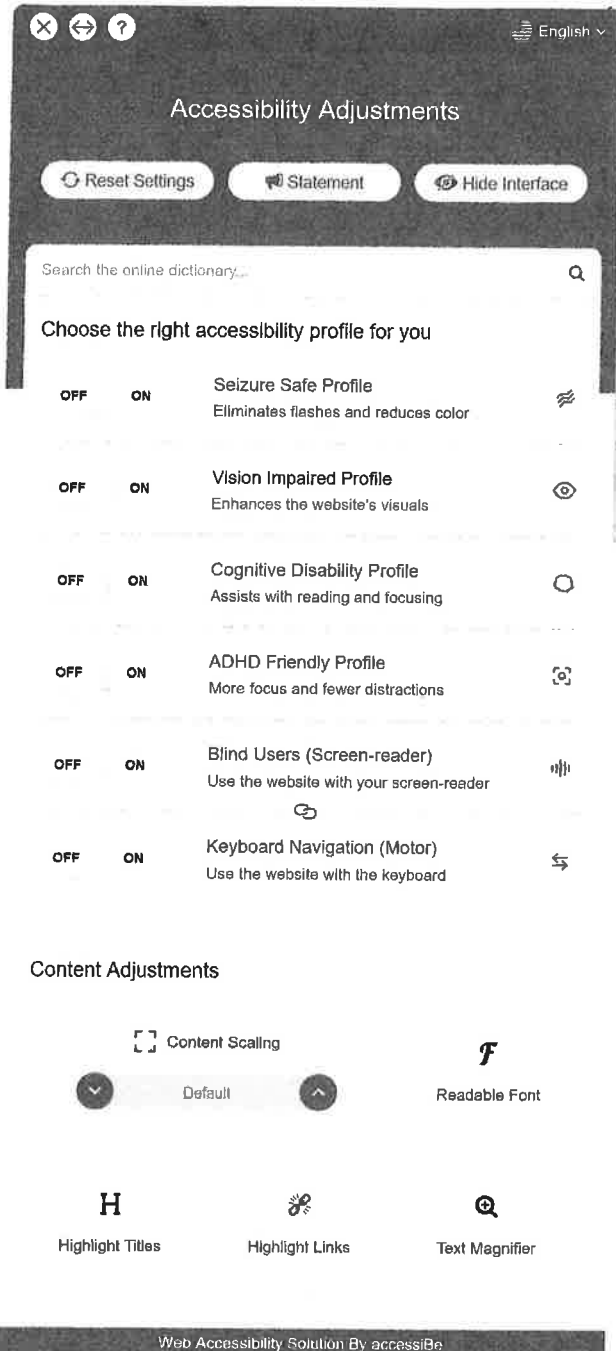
English

Accessibility Adjustments

Reset Settings
Statement
Hide Interface

Search the online dictionary...

Choose the right accessibility profile for you

OFF ON
Seizure Safe Profile
Eliminates flashes and reduces color

OFF ON
Vision Impaired Profile
Enhances the website's visuals

OFF ON
Cognitive Disability Profile
Assists with reading and focusing

OFF ON
ADHD Friendly Profile
More focus and fewer distractions

OFF ON
Blind Users (Screen-reader)
Use the website with your screen-reader

OFF ON
Keyboard Navigation (Motor)
Use the website with the keyboard

Content Adjustments

Content Scaling
Default

Readable Font

H
Highlight Titles

Highlight Links

Text Magnifier

Web Accessibility Solution By accessiBe